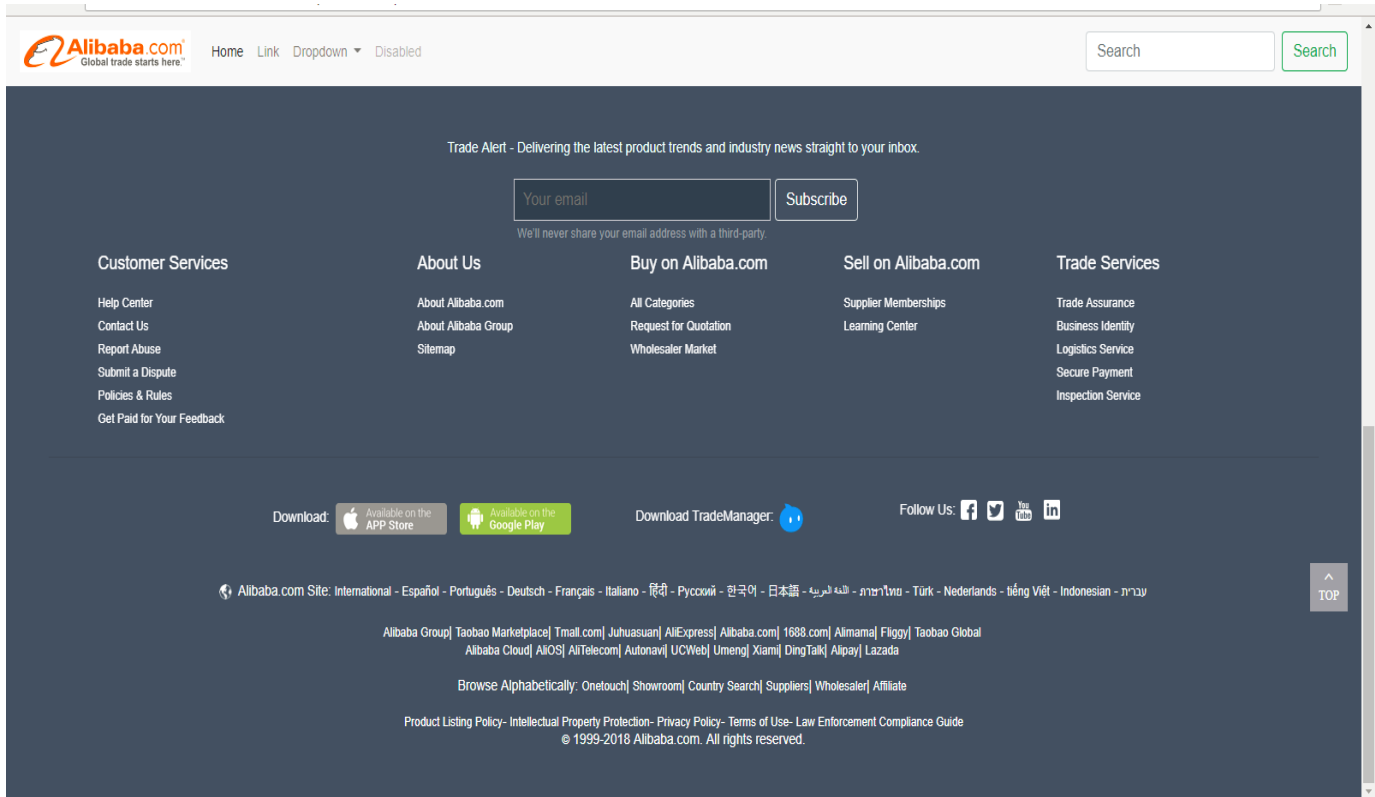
Alibaba.com
Global trade starts here.

Home Link Dropdown Disabled

Search Search

Trade Alert - Delivering the latest product trends and industry news straight to your inbox.

Your email Subscribe

We'll never share your email address with a third-party.

Customer Services

Help Center
Contact Us
Report Abuse
Submit a Dispute
Policies & Rules
Get Paid for Your Feedback

About Us

About Alibaba.com
About Alibaba Group
Sitemap

Buy on Alibaba.com

All Categories
Request for Quotation
Wholesaler Market

Sell on Alibaba.com

Supplier Memberships
Learning Center

Trade Services

Trade Assurance
Business Identity
Logistics Service
Secure Payment
Inspection Service

Download: Available on the APP Store Available on the Google Play

Download TradeManager:

Follow Us:

TOP

Alibaba.com Site: International - Español - Português - Deutsch - Français - Italiano - हिंदी - Русский - 한국어 - 日本語 - اللغة العربية - ภาษาไทย - Türk - Nederlands - tiếng Việt - Indonesian - עברית

Alibaba Group| Taobao Marketplace| Tmall.com| Juhuasuan| AliExpress| Alibaba.com| 1688.com| Alimama| Fliggy| Taobao Global
Alibaba Cloud| AliOS| AliTelecom| Autonavi| UCWeb| Umeng| Xiami| DingTalk| Alipay| Lazada

Browse Alphabetically: Onetouch| Showroom| Country Search| Suppliers| Wholesaler| Affiliate

Product Listing Policy- Intellectual Property Protection- Privacy Policy- Terms of Use- Law Enforcement Compliance Guide
© 1999-2018 Alibaba.com. All rights reserved.